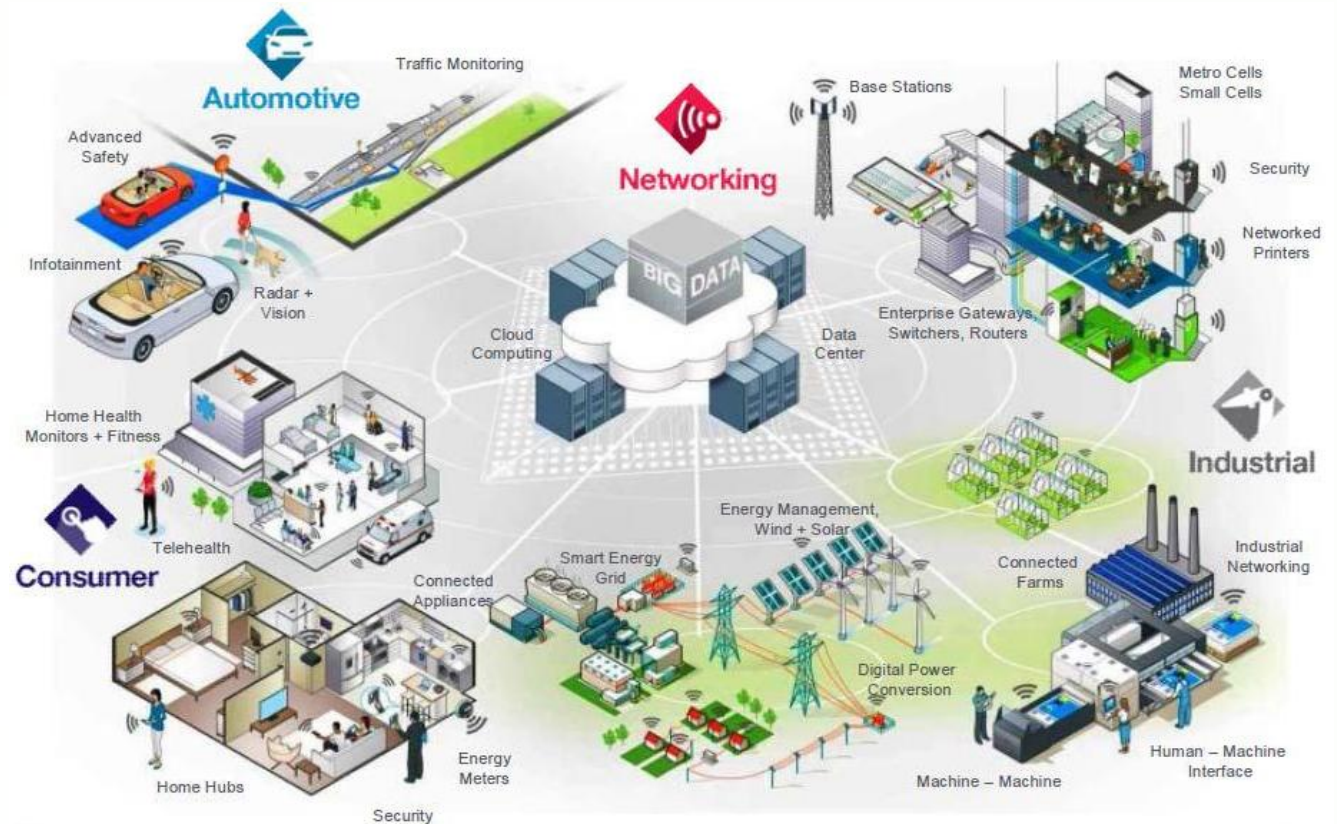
Automotive

Traffic Monitoring

Advanced Safety

Infotainment

Radar + Vision

Networking

Base Stations

Metro Cells Small Cells

Security

Networked Printers

Enterprise Gateways, Switchers, Routers

BIG DATA

Cloud Computing

Data Center

Home Health Monitors + Fitness

Telehealth

Consumer

Industrial

Connected Farms

Industrial Networking

Energy Management, Wind + Solar

Smart Energy Grid

Connected Appliances

Digital Power Conversion

Home Hubs

Security

Energy Meters

Machine – Machine

Human – Machine Interface